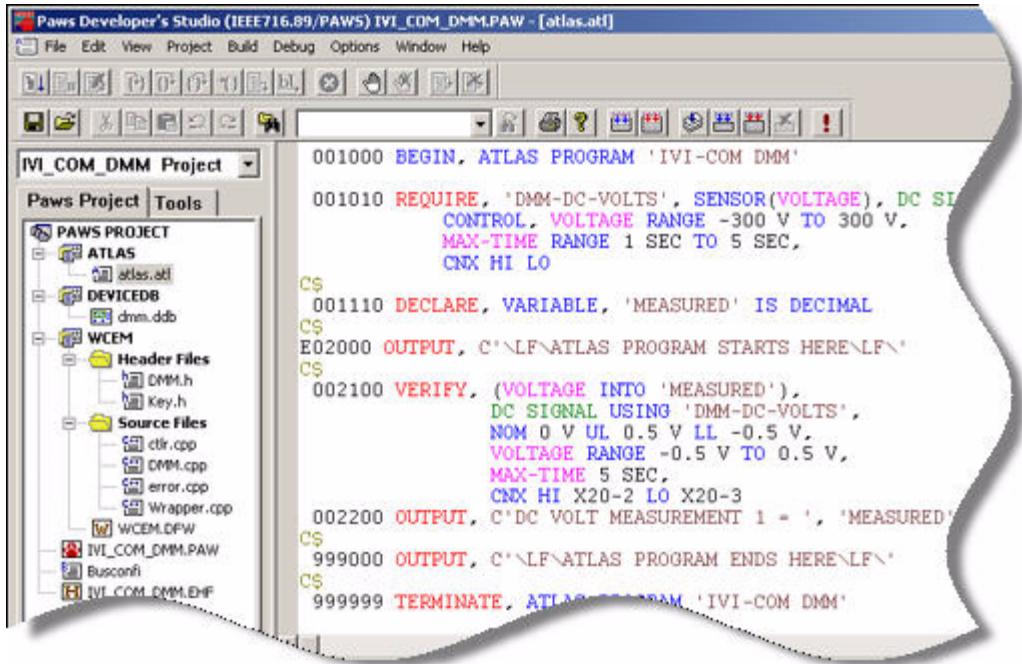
Paws Developer's Studio (IEEE716.89/PAWS) IVI_COM_DMM.PAW - [atlas.atl]

File Edit View Project Build Debug Options Window Help

IVI_COM_DMM Project

Paws Project | Tools

PAWS PROJECT
ATLAS
atlas.atl
DEVICEDB
dmm.ddb
WCEM
Header Files
DMM.h
Key.h
Source Files
ctlr.cpp
DMM.cpp
error.cpp
Wrapper.cpp
WCEM.DFW
IVI_COM_DMM.PAW
Busconfi
IVI_COM_DMM.EHF

001000 BEGIN, ATLAS PROGRAM 'IVI-COM DMM'

001010 REQUIRE, 'DMM-DC-VOLTS', SENSOR(VOLTAGE), DC SI
CONTROL, VOLTAGE RANGE -300 V TO 300 V,
MAX-TIME RANGE 1 SEC TO 5 SEC,
CNX HI LO
C$
001110 DECLARE, VARIABLE, 'MEASURED' IS DECIMAL
C$
E02000 OUTPUT, C'\LF\ATLAS PROGRAM STARTS HERE\LF\'
C$
002100 VERIFY, (VOLTAGE INTO 'MEASURED'),
DC SIGNAL USING 'DMM-DC-VOLTS',
NOM 0 V UL 0.5 V LL -0.5 V,
VOLTAGE RANGE -0.5 V TO 0.5 V,
MAX-TIME 5 SEC,
CNX HI X20-2 LO X20-3
002200 OUTPUT, C'DC VOLT MEASUREMENT 1 = ', 'MEASURED'
C$
999000 OUTPUT, C'\LF\ATLAS PROGRAM ENDS HERE\LF\'
C$
999999 TERMINATE, ATLAS PROGRAM 'IVI-COM DMM'